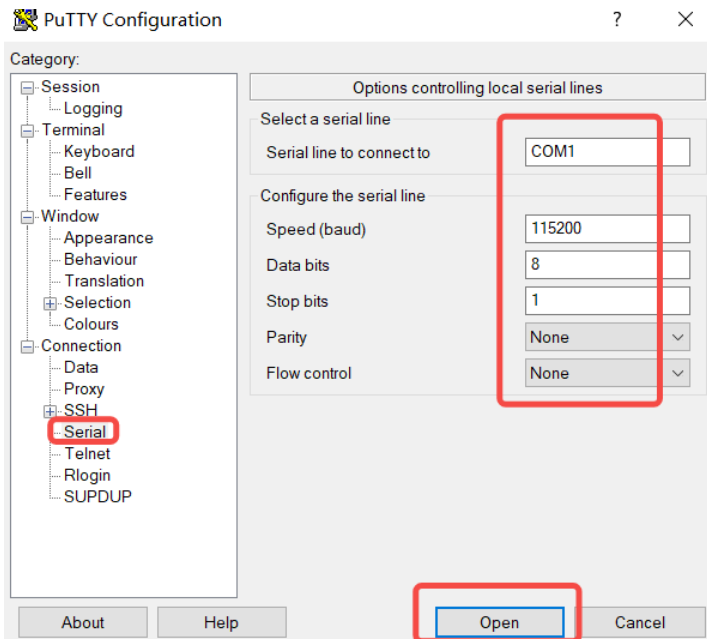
PuTTY Configuration

?

Category:

Session
Logging
Terminal
Keyboard
Bell
Features
Window
Appearance
Behaviour
Translation
Selection
Colours
Connection
Data
Proxy
SSH
Serial
Telnet
Rlogin
SUPDUP

Options controlling local serial lines

Select a serial line

Serial line to connect to
COM1

Configure the serial line

Speed (baud)
115200

Data bits
8

Stop bits
1

Parity
None

Flow control
None

About
Help
Open
Cancel